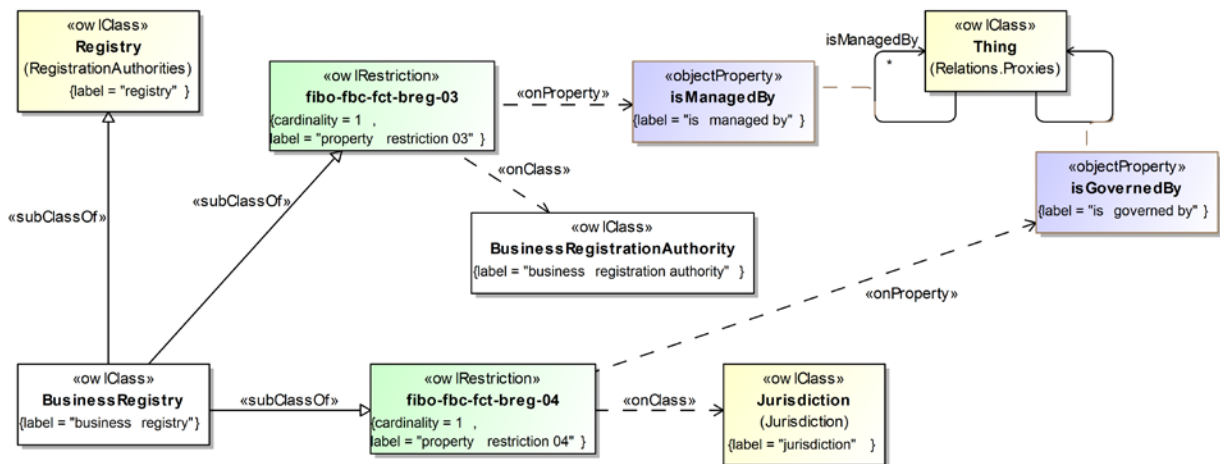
«owlClass»
Registry
(RegistrationAuthorities)
{label = "registry" }

«owlRestriction»
fibo-fbc-fct-breg-03
{cardinality = 1 ,
label = "property restriction 03" }

«onProperty»

«objectProperty»
isManagedBy
{label = "is managed by" }

isManagedBy

*

«owlClass»
Thing
(Relations.Proxies)

«onClass»

«objectProperty»
isGovernedBy
{label = "is governed by" }

«subClassOf»

«subClassOf»

«owlClass»
BusinessRegistrationAuthority
{label = "business registration authority" }

«onProperty»

«owlClass»
BusinessRegistry
{label = "business registry"}

«subClassOf»

«owlRestriction»
fibo-fbc-fct-breg-04
{cardinality = 1 ,
label = "property restriction 04" }

«onClass»

«owlClass»
Jurisdiction
(Jurisdiction)
{label = "jurisdiction" }